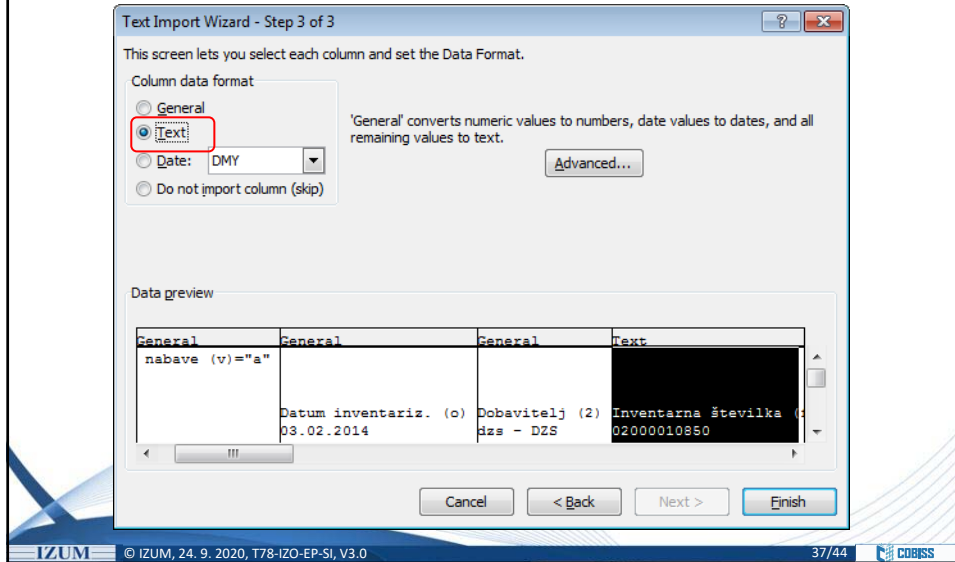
Text Import Wizard - Step 3 of 3

This screen lets you select each column and set the Data Format.

Column data format

General

Text

Date: DMY

Do not import column (skip)

'General' converts numeric values to numbers, date values to dates, and all remaining values to text.

Advanced...

Data preview

| General | General | General | Text |
|---|---|---|---|
| nabave (v)="a" | | | |
| | Datum inventariz. (o) | Dobavitelj (2) | Inventarna številka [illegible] |
| | 03.02.2014 | dzs - DZS | 02000010850 |

Cancel

< Back

Next >

Finish

IZUM © IZUM, 24. 9. 2020, T78-IZO-EP-SI, V3.0

37/44

COBISS